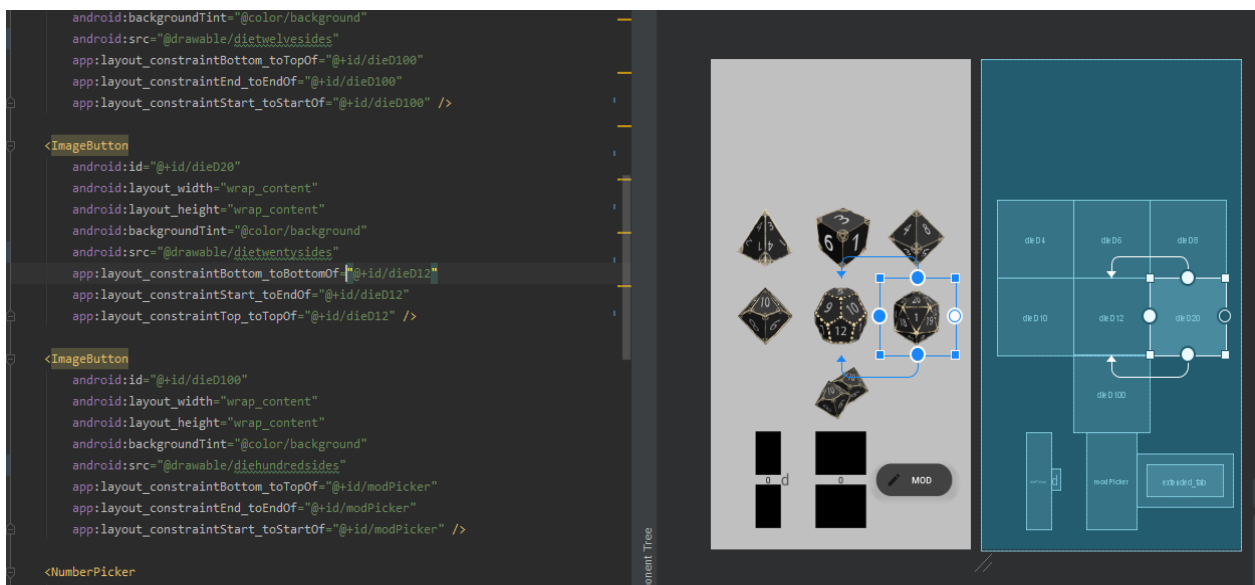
android:backgroundTint="@color/background"
android:src="@drawable/dietwelvesides"
app:layout_constraintBottom_toTopOf="@+id/dieD100"
app:layout_constraintEnd_toEndOf="@+id/dieD100"
app:layout_constraintStart_toStartOf="@+id/dieD100" />

<ImageButton
android:id="@+id/dieD20"
android:layout_width="wrap_content"
android:layout_height="wrap_content"
android:backgroundTint="@color/background"
android:src="@drawable/dietwentysides"
app:layout_constraintBottom_toBottomOf="@+id/dieD12"
app:layout_constraintStart_toEndOf="@+id/dieD12"
app:layout_constraintTop_toTopOf="@+id/dieD12" />

<ImageButton
android:id="@+id/dieD100"
android:layout_width="wrap_content"
android:layout_height="wrap_content"
android:backgroundTint="@color/background"
android:src="@drawable/diehundredsides"
app:layout_constraintBottom_toTopOf="@+id/modPicker"
app:layout_constraintEnd_toEndOf="@+id/modPicker"
app:layout_constraintStart_toStartOf="@+id/modPicker" />

<NumberPicker

onent Tree

0 d 0 MOD

dieD4 dieD6 dieD8
dieD10 dieD12 dieD20
dieD100
d modPicker extended_fab